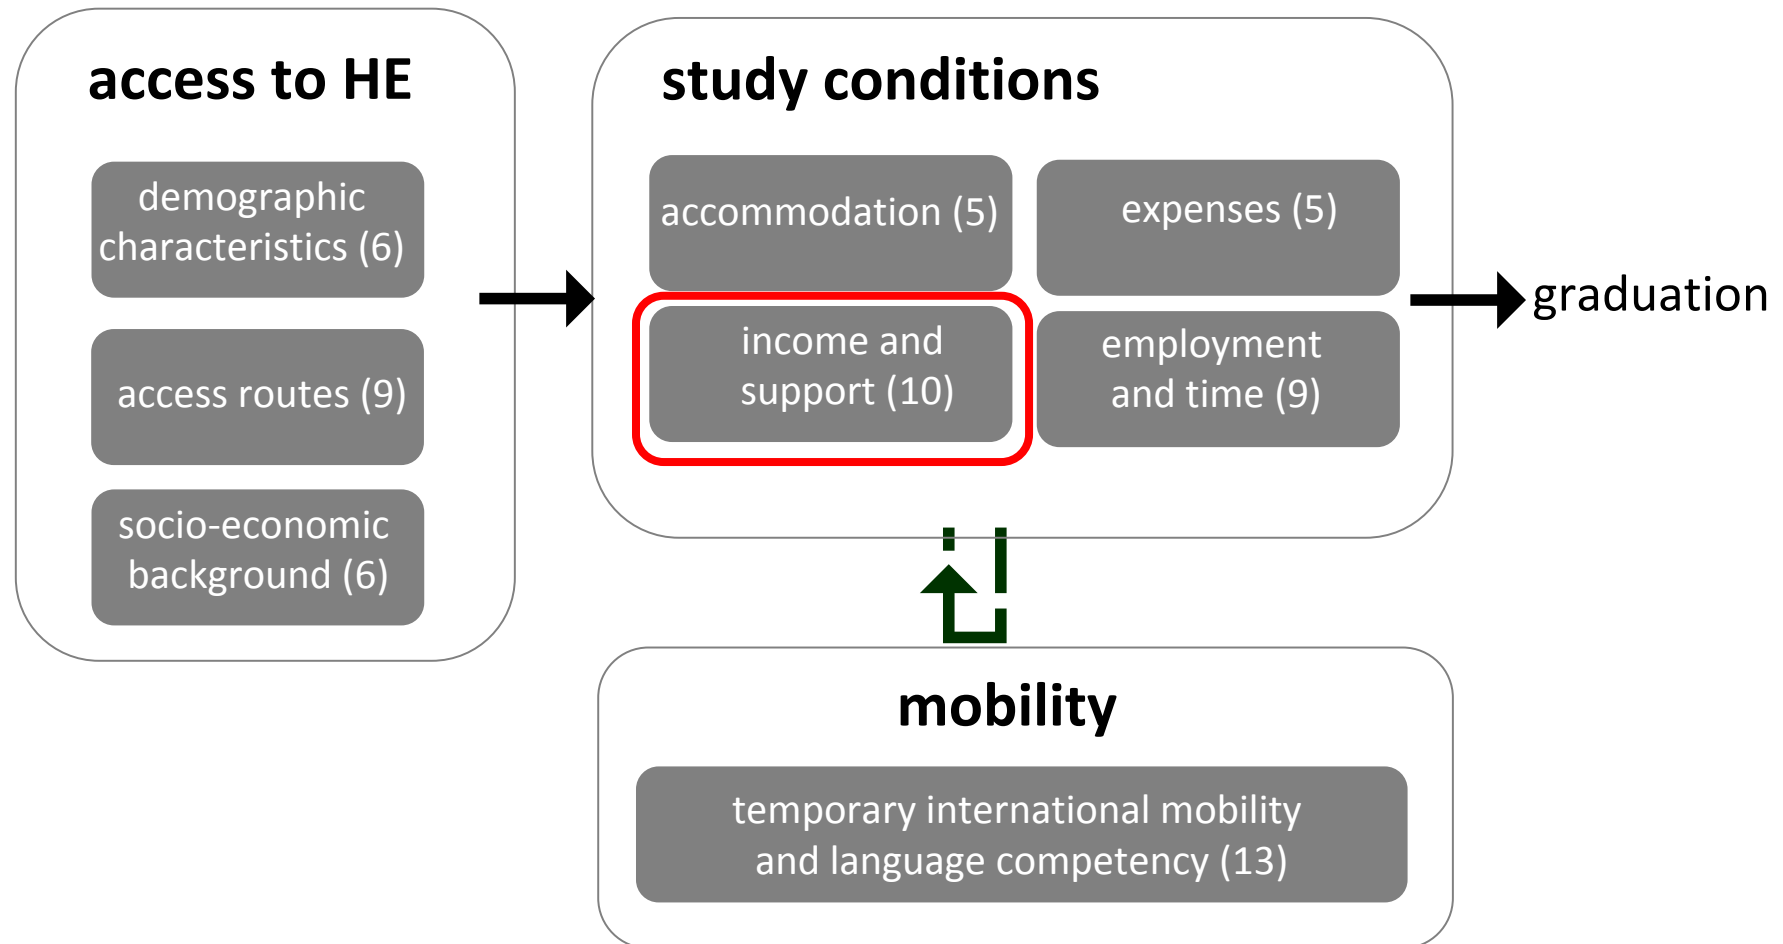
access to HE

demographic characteristics (6)

access routes (9)

socio-economic background (6)

study conditions

accommodation (5)

expenses (5)

income and support (10)

employment and time (9)

graduation

mobility

temporary international mobility and language competency (13)